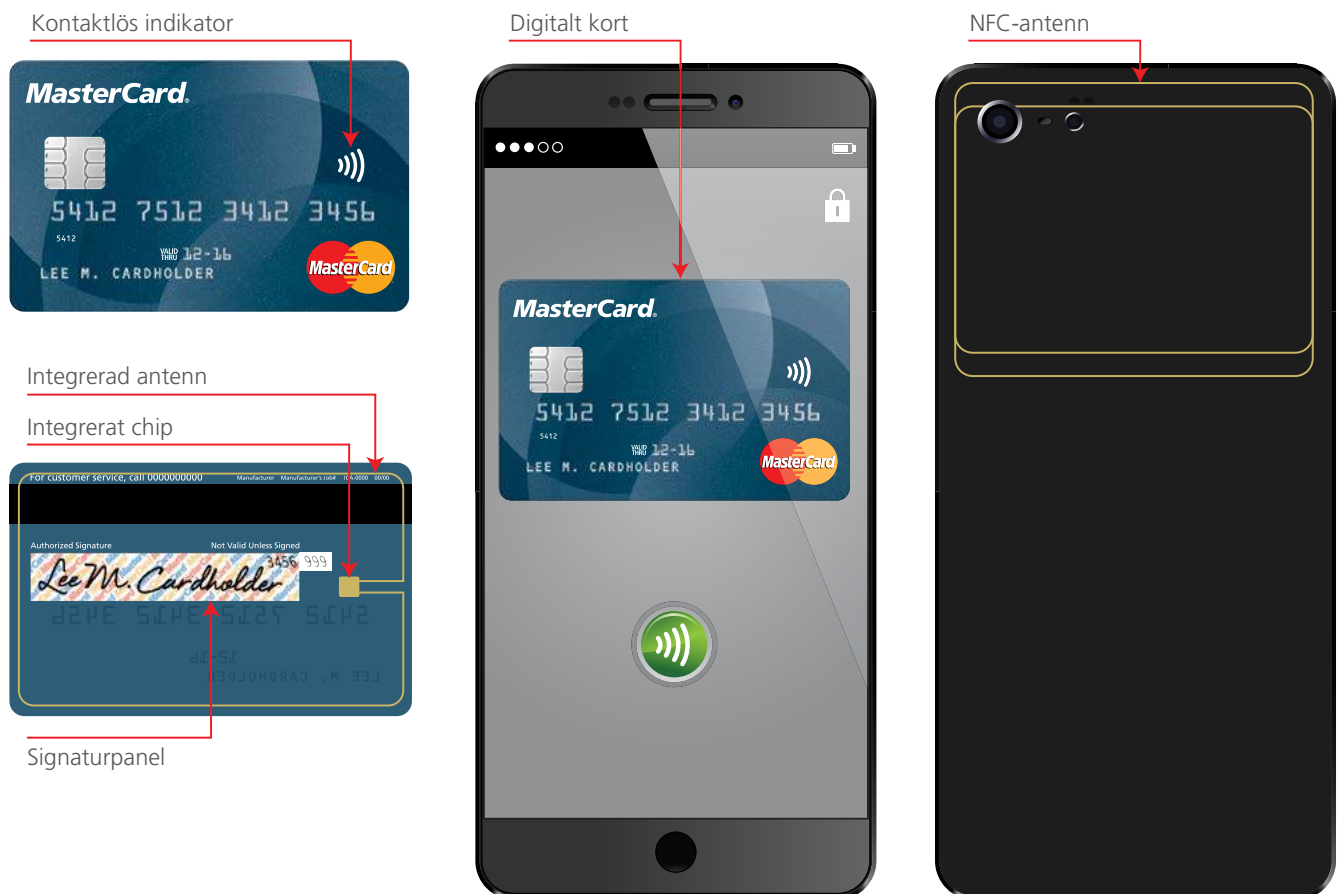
Kontaktlös indikator

MasterCard

5412 7512 3412 3456

5412

VALID THRU 12-16

LEE M. CARDHOLDER

MasterCard

Integrerad antenn

Integrerat chip

For customer service, call 0000000000 Manufacturer Manufacturer's Job# ICA-0000 00/00

Authorized Signature Not Valid Unless Signed

Lee M. Cardholder

3456 999

Signaturpanel

Digitalt kort

MasterCard

5412 7512 3412 3456

5412

VALID THRU 12-16

LEE M. CARDHOLDER

MasterCard

NFC-antenn